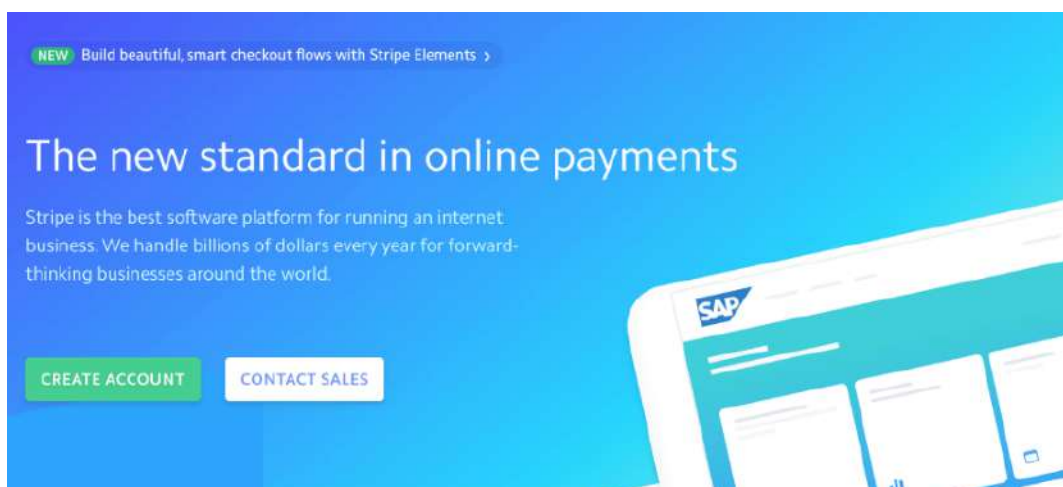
NEW Build beautiful, smart checkout flows with Stripe Elements ›

The new standard in online payments

Stripe is the best software platform for running an internet business. We handle billions of dollars every year for forward-thinking businesses around the world.

CREATE ACCOUNT

CONTACT SALES

SAP